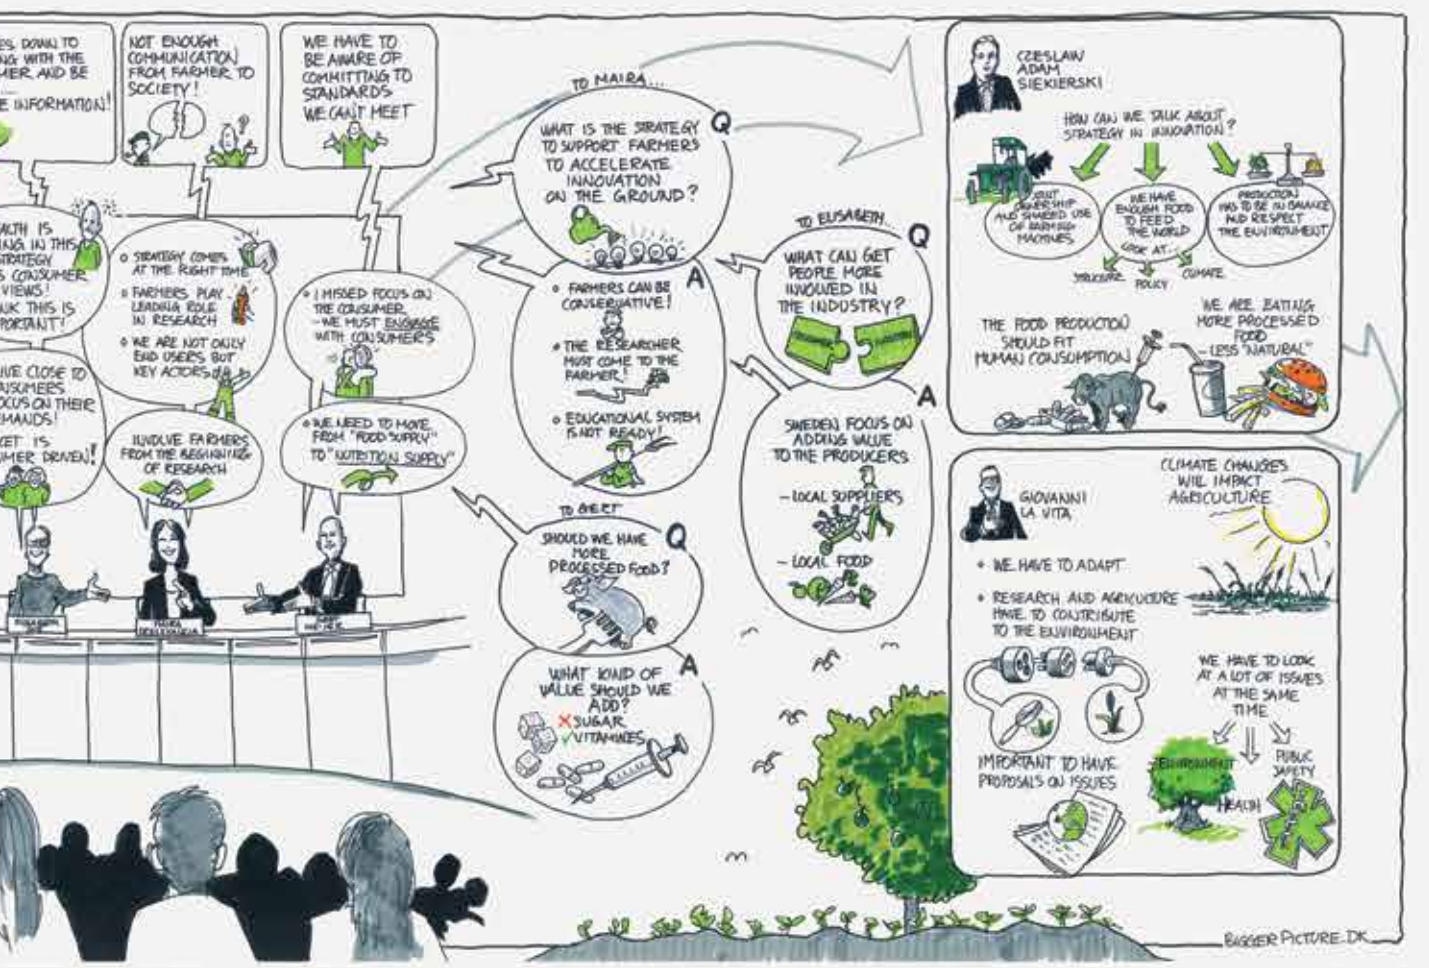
ES DOWN TO NG WITH THE MER AND BE E INFORMATION!

NOT ENOUGH COMMUNICATION FROM FARMER TO SOCIETY!

WE HAVE TO BE AWARE OF COMMITTING TO STANDARDS WE CAN'T MEET

ALTH IS NG IN THIS TRATEGY S CONSUMER VIEWS! NK THIS IS PORTANT!

VE CLOSE TO NSUMERS. OCUS ON THEIR MANDS!

ET IS MER DRIVEN!

○ STRATEGY COMES AT THE RIGHT TIME
○ FARMERS PLAY LEADING ROLE IN RESEARCH
○ WE ARE NOT ONLY END USERS BUT KEY ACTORS

INVOLVE FARMERS FROM THE BEGINNING OF RESEARCH

○ I MISSED FOCUS ON THE CONSUMER. - WE MUST ENGAGE WITH CONSUMERS

○ WE NEED TO MOVE FROM "FOOD SUPPLY" TO "NUTRITION SUPPLY"

TO MAIRA...
WHAT IS THE STRATEGY TO SUPPORT FARMERS TO ACCELERATE INNOVATION ON THE GROUND? Q

A
○ FARMERS CAN BE CONSERVATIVE!
○ THE RESEARCHER MUST COME TO THE FARMER!
○ EDUCATIONAL SYSTEM IS NOT READY!

TO ELISABETH...
WHAT CAN GET PEOPLE MORE INVOLVED IN THE INDUSTRY? Q

A
SWEDEN FOCUS ON ADDING VALUE TO THE PRODUCERS
- LOCAL SUPPLIERS
- LOCAL FOOD

TO BEET
SHOULD WE HAVE MORE PROCESSED FOOD? Q

A
WHAT KIND OF VALUE SHOULD WE ADD?
✗ SUGAR
✓ VITAMINES

CZESLAW ADAM SIEKIERSKI
HOW CAN WE TALK ABOUT STRATEGY IN INNOVATION?
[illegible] OWNERSHIP AND SHARED USE OF FARMING MACHINES
WE HAVE ENOUGH FOOD TO FEED THE WORLD
PRODUCTION HAS TO BE IN BALANCE AND RESPECT THE ENVIRONMENT
LOOK AT...
STRUCTURE POLICY CLIMATE
THE FOOD PRODUCTION SHOULD FIT HUMAN CONSUMPTION
WE ARE EATING MORE PROCESSED FOOD - LESS "NATURAL"

GIOVANNI LA VITA
CLIMATE CHANGES WILL IMPACT AGRICULTURE
• WE HAVE TO ADAPT
• RESEARCH AND AGRICULTURE HAVE TO CONTRIBUTE TO THE ENVIRONMENT
IMPORTANT TO HAVE PROPOSALS ON ISSUES
WE HAVE TO LOOK AT A LOT OF ISSUES AT THE SAME TIME
ENVIRONMENT HEALTH PUBLIC SAFETY

BIGGER PICTURE.DK